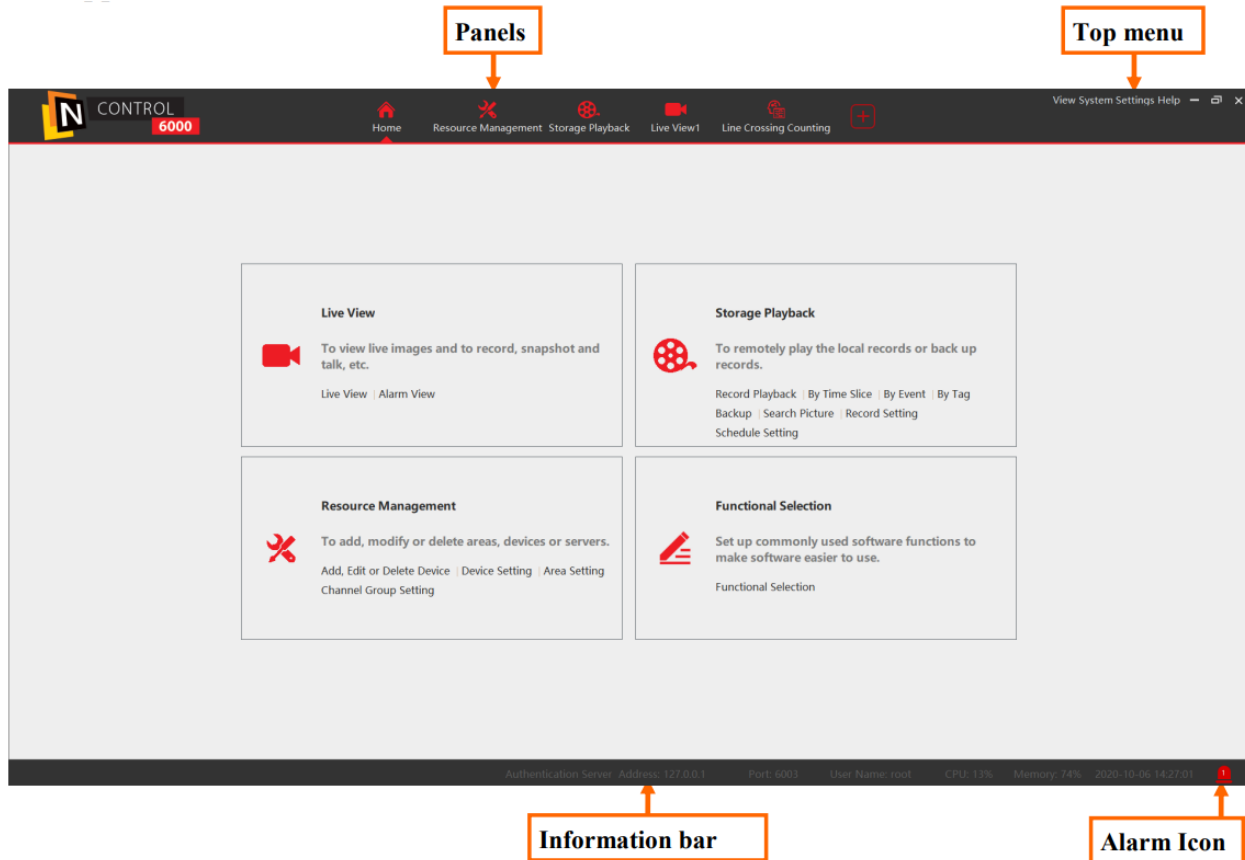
Panels

Top menu

N CONTROL 6000

Home Resource Management Storage Playback Live View1 Line Crossing Counting

View System Settings Help

Live View

To view live images and to record, snapshot and talk, etc.

Live View | Alarm View

Storage Playback

To remotely play the local records or back up records.

Record Playback | By Time Slice | By Event | By Tag
Backup | Search Picture | Record Setting
Schedule Setting

Resource Management

To add, modify or delete areas, devices or servers.

Add, Edit or Delete Device | Device Setting | Area Setting
Channel Group Setting

Functional Selection

Set up commonly used software functions to make software easier to use.

Functional Selection

Authentication Server Address: 127.0.0.1 Port: 6003 User Name: root CPU: 13% Memory: 74% 2020-10-06 14:27:01

Information bar

Alarm Icon